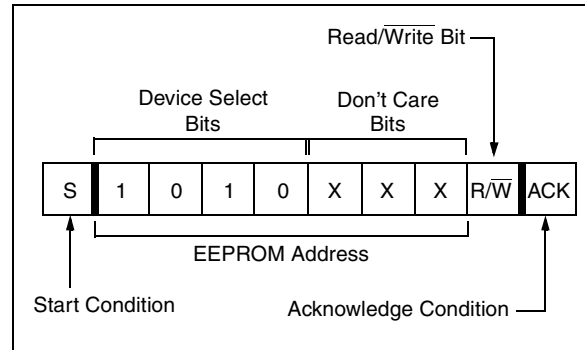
Read/$\overline{\text{Write}}$ Bit

Device Select Bits

Don’t Care Bits

| S | 1 | 0 | 1 | 0 | X | X | X | R/$\overline{\text{W}}$ | ACK |
|---|---|---|---|---|---|---|---|---|---|

EEPROM Address

Start Condition

Acknowledge Condition